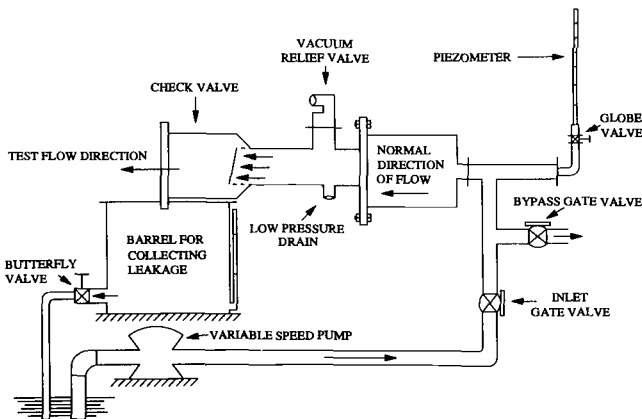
VACUUM RELIEF VALVE

PIEZOMETER

CHECK VALVE

GLOBE VALVE

TEST FLOW DIRECTION

NORMAL DIRECTION OF FLOW

BYPASS GATE VALVE

LOW PRESSURE DRAIN

BARREL FOR COLLECTING LEAKAGE

BUTTERFLY VALVE

INLET GATE VALVE

VARIABLE SPEED PUMP